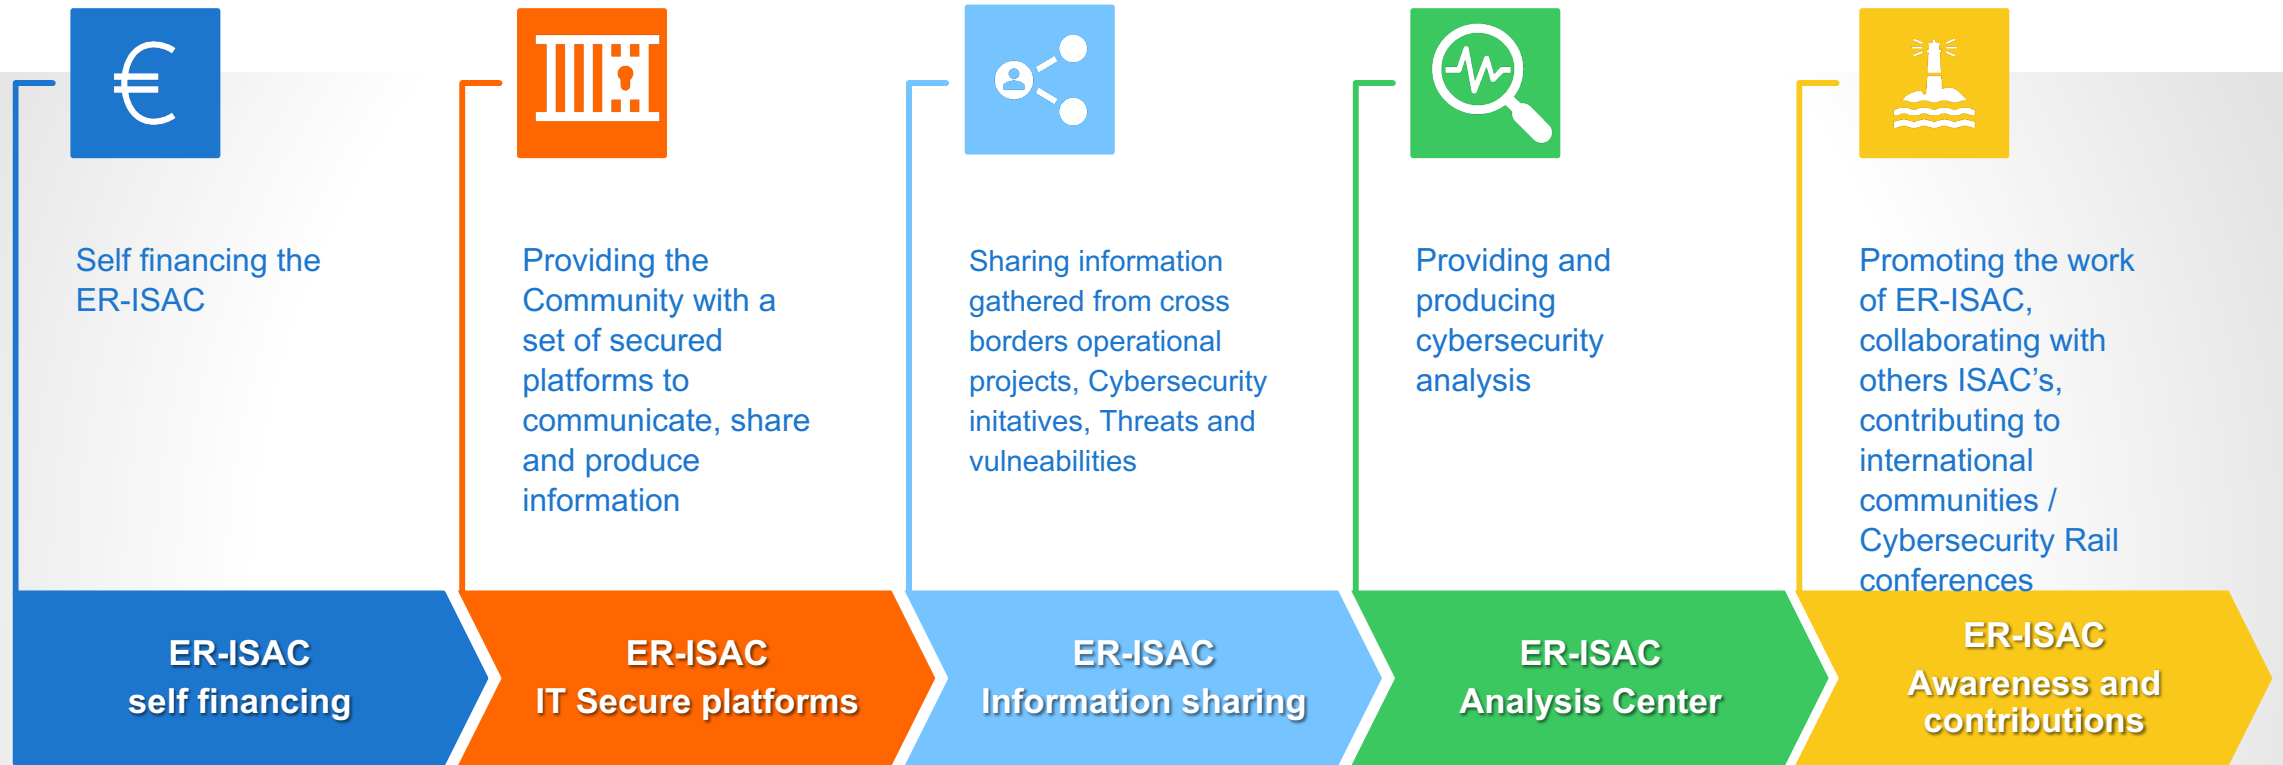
€

Self financing the ER-ISAC

Providing the Community with a set of secured platforms to communicate, share and produce information

Sharing information gathered from cross borders operational projects, Cybersecurity initatives, Threats and vulneabilities

Providing and producing cybersecurity analysis

Promoting the work of ER-ISAC, collaborating with others ISAC's, contributing to international communities / Cybersecurity Rail conferences

ER-ISAC
self financing

ER-ISAC
IT Secure platforms

ER-ISAC
Information sharing

ER-ISAC
Analysis Center

ER-ISAC
Awareness and contributions